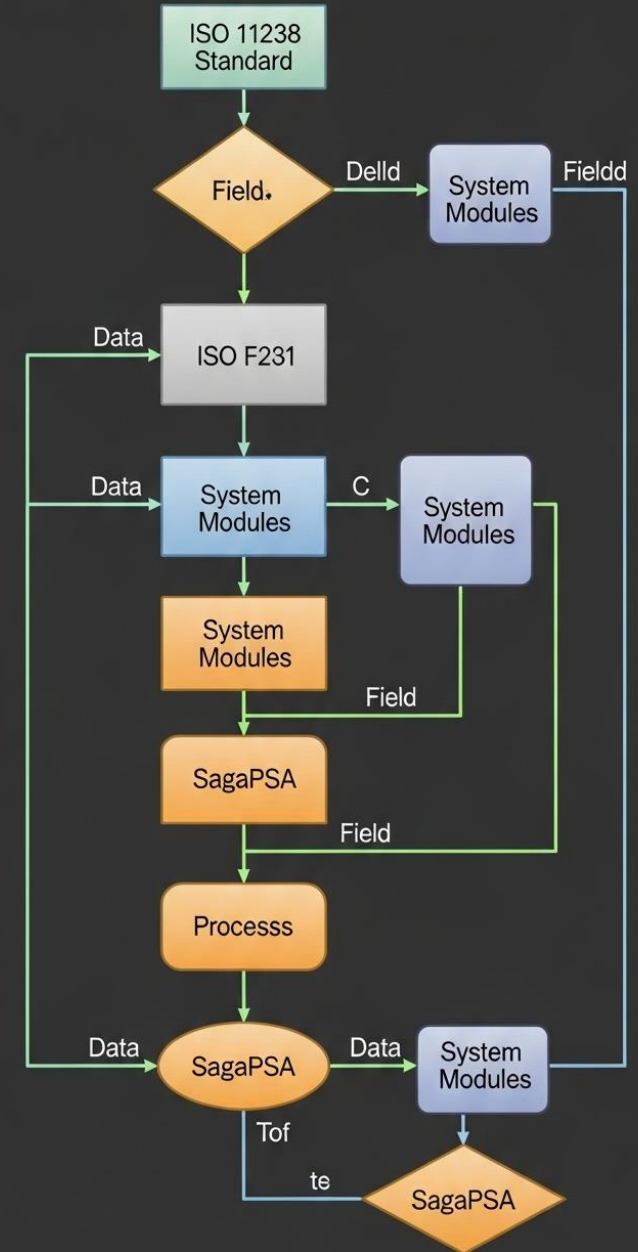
ISO 11238 Standard

Field.

Delld

System Modules

Fieldd

Data

ISO F231

Data

System Modules

C

System Modules

System Modules

Field

SagaPSA

Field

Processs

Data

SagaPSA

Data

System Modules

Tof

te

SagaPSA